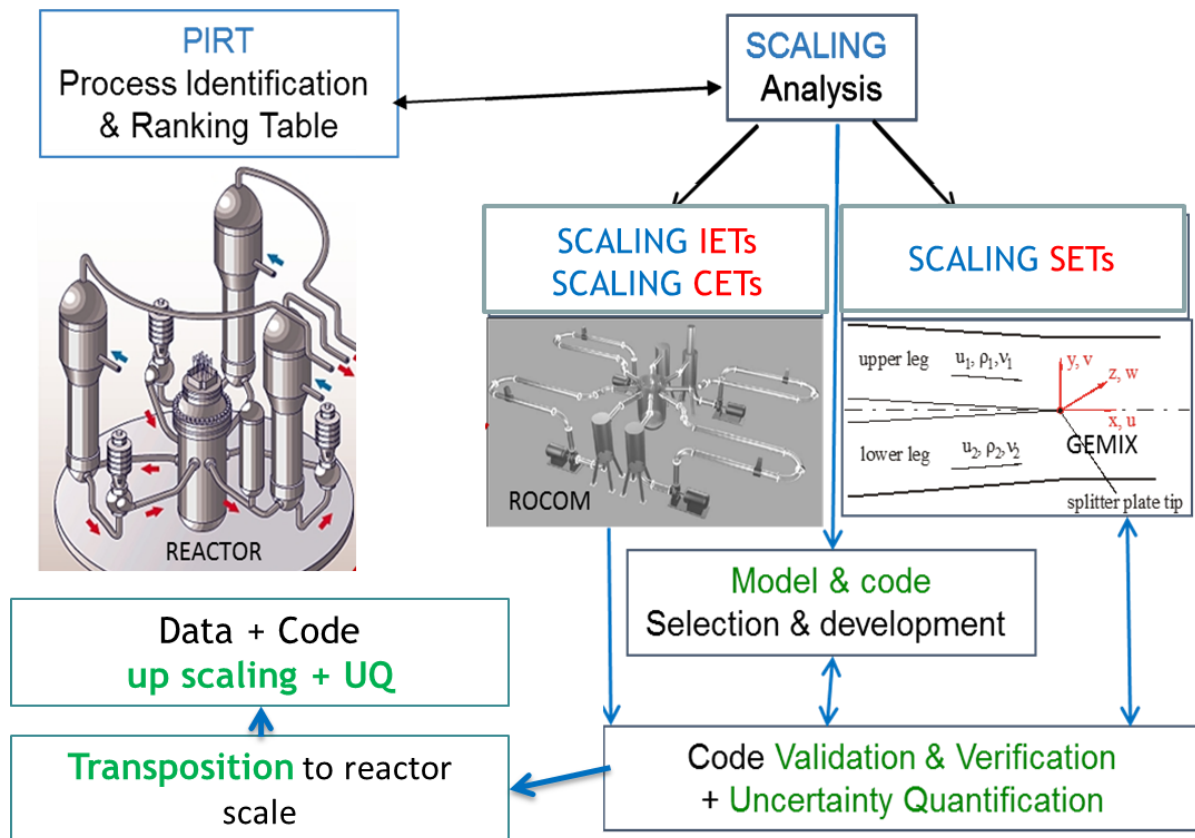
PIRT
Process Identification & Ranking Table

SCALING
Analysis

SCALING IETs
SCALING CETs

SCALING SETs

REACTOR

ROCOM

upper leg $u_1, \rho_1, \nu_1$

y, v

z, w

x, u

lower leg $u_2, \rho_2, \nu_2$

GEMIX

splitter plate tip

Model & code
Selection & development

Data + Code
up scaling + UQ

Transposition to reactor scale

Code Validation & Verification
+ Uncertainty Quantification